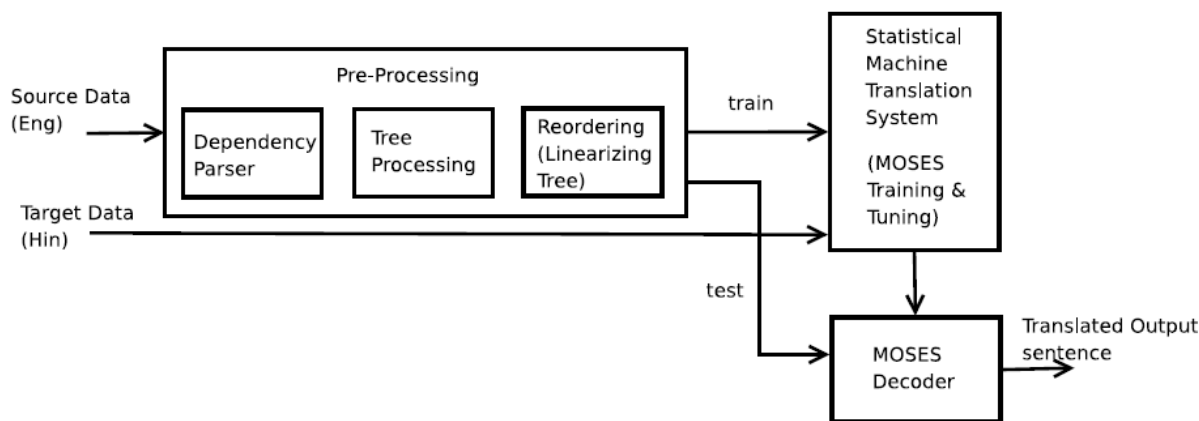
Source Data (Eng)

Pre-Processing

Dependency Parser

Tree Processing

Reordering (Linearizing Tree)

train

test

Target Data (Hin)

Statistical Machine Translation System

(MOSES Training & Tuning)

MOSES Decoder

Translated Output sentence